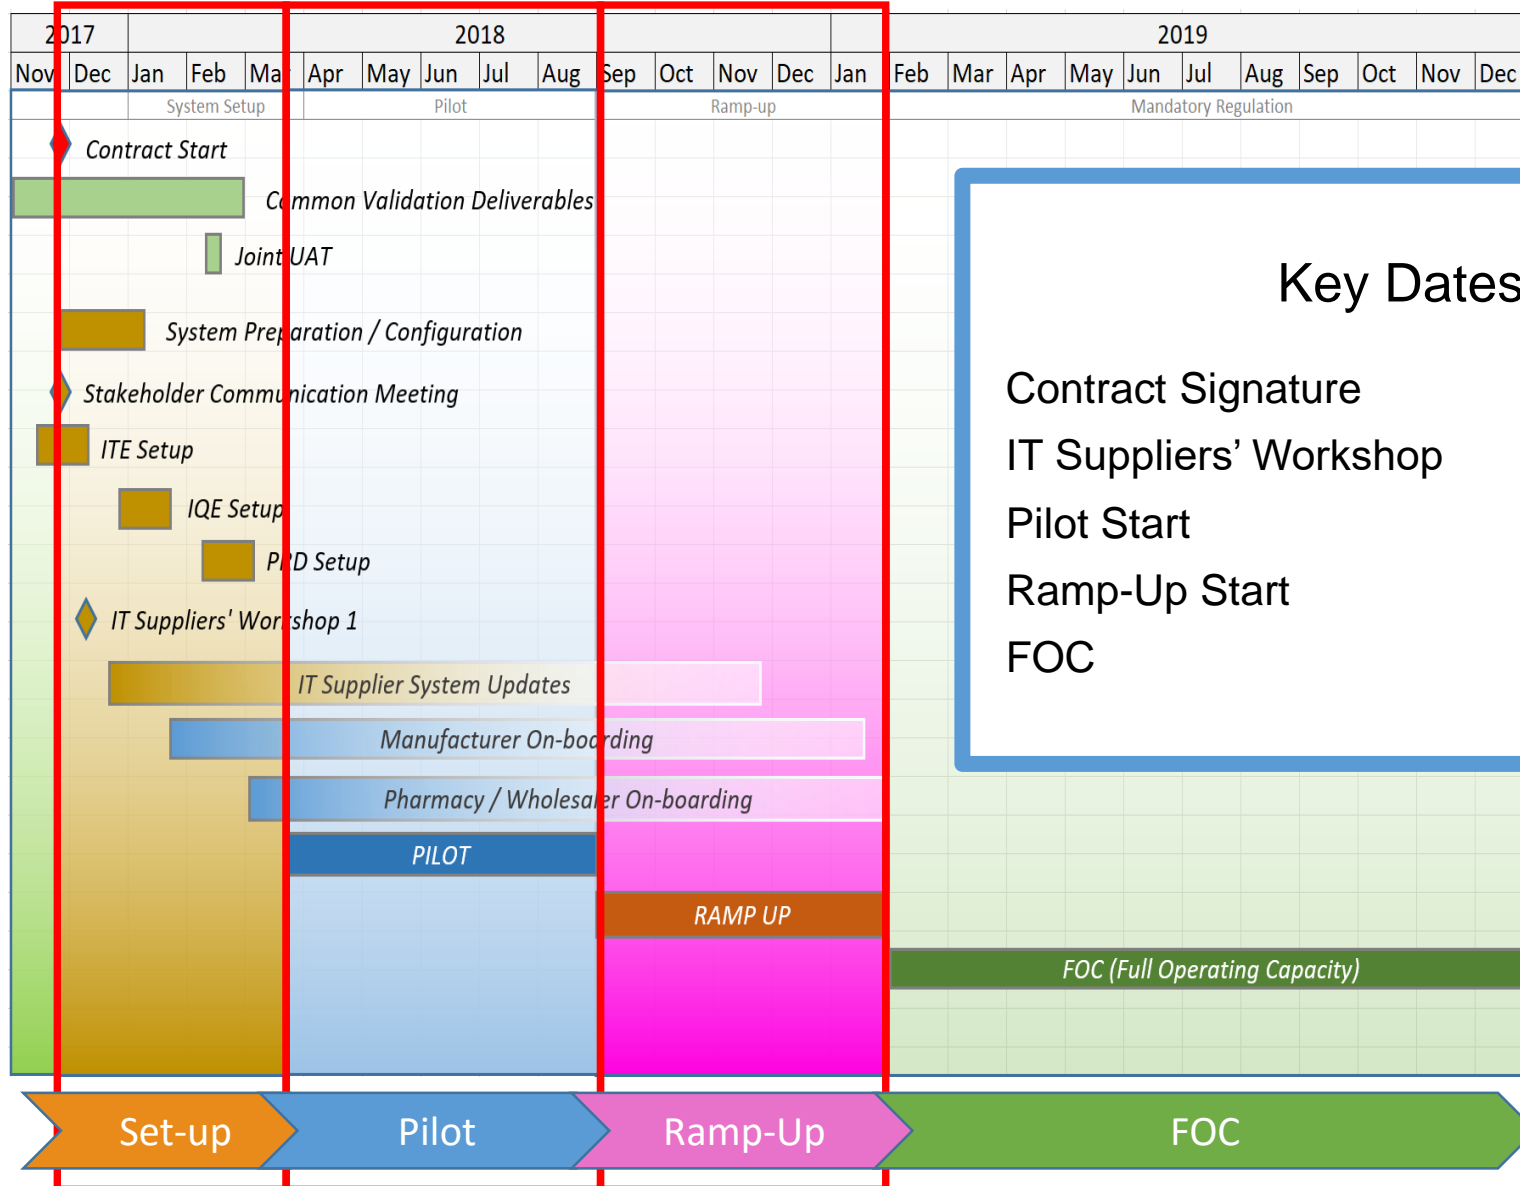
| 2017 | | 2018 | | | | | | | | | | | 2019 | | | | | | | | | | | |
|---|---|---|---|---|---|---|---|---|---|---|---|---|---|---|---|---|---|---|---|---|---|---|---|---|
| Nov | Dec | Jan | Feb | Ma | Apr | May | Jun | Jul | Aug | Sep | Oct | Nov | Dec | Jan | Feb | Mar | Apr | May | Jun | Jul | Aug | Sep | Oct | Nov | Dec |

System Setup
Pilot
Ramp-up
Mandatory Regulation

Contract Start
Common Validation Deliverables
Joint UAT
System Preparation / Configuration
Stakeholder Communication Meeting
ITE Setup
IQE Setup
PRD Setup
IT Suppliers' Workshop 1
IT Supplier System Updates
Manufacturer On-boarding
Pharmacy / Wholesaler On-boarding
PILOT
RAMP UP
FOC (Full Operating Capacity)

Key Dates

Contract Signature
IT Suppliers’ Workshop
Pilot Start
Ramp-Up Start
FOC

Set-up
Pilot
Ramp-Up
FOC